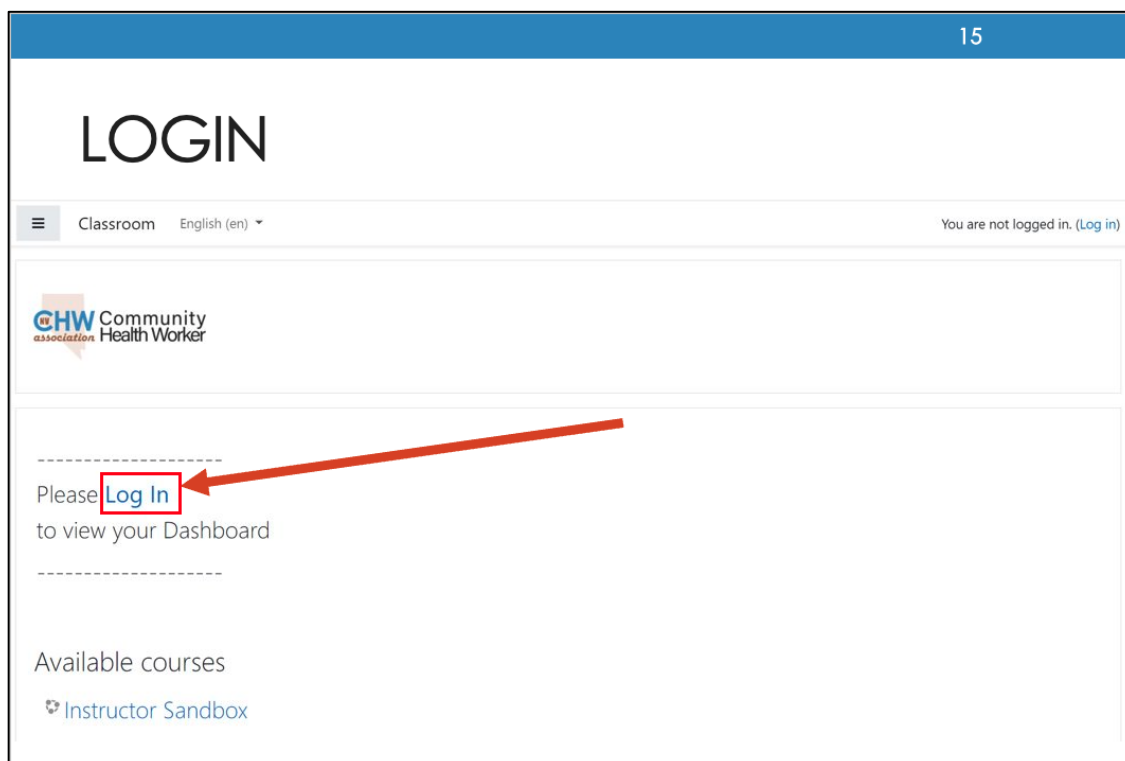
15

LOGIN

≡ Classroom English (en)

You are not logged in. (Log in)

NV CHW association Community Health Worker

--------------------

Please Log In to view your Dashboard

--------------------

Available courses

Instructor Sandbox